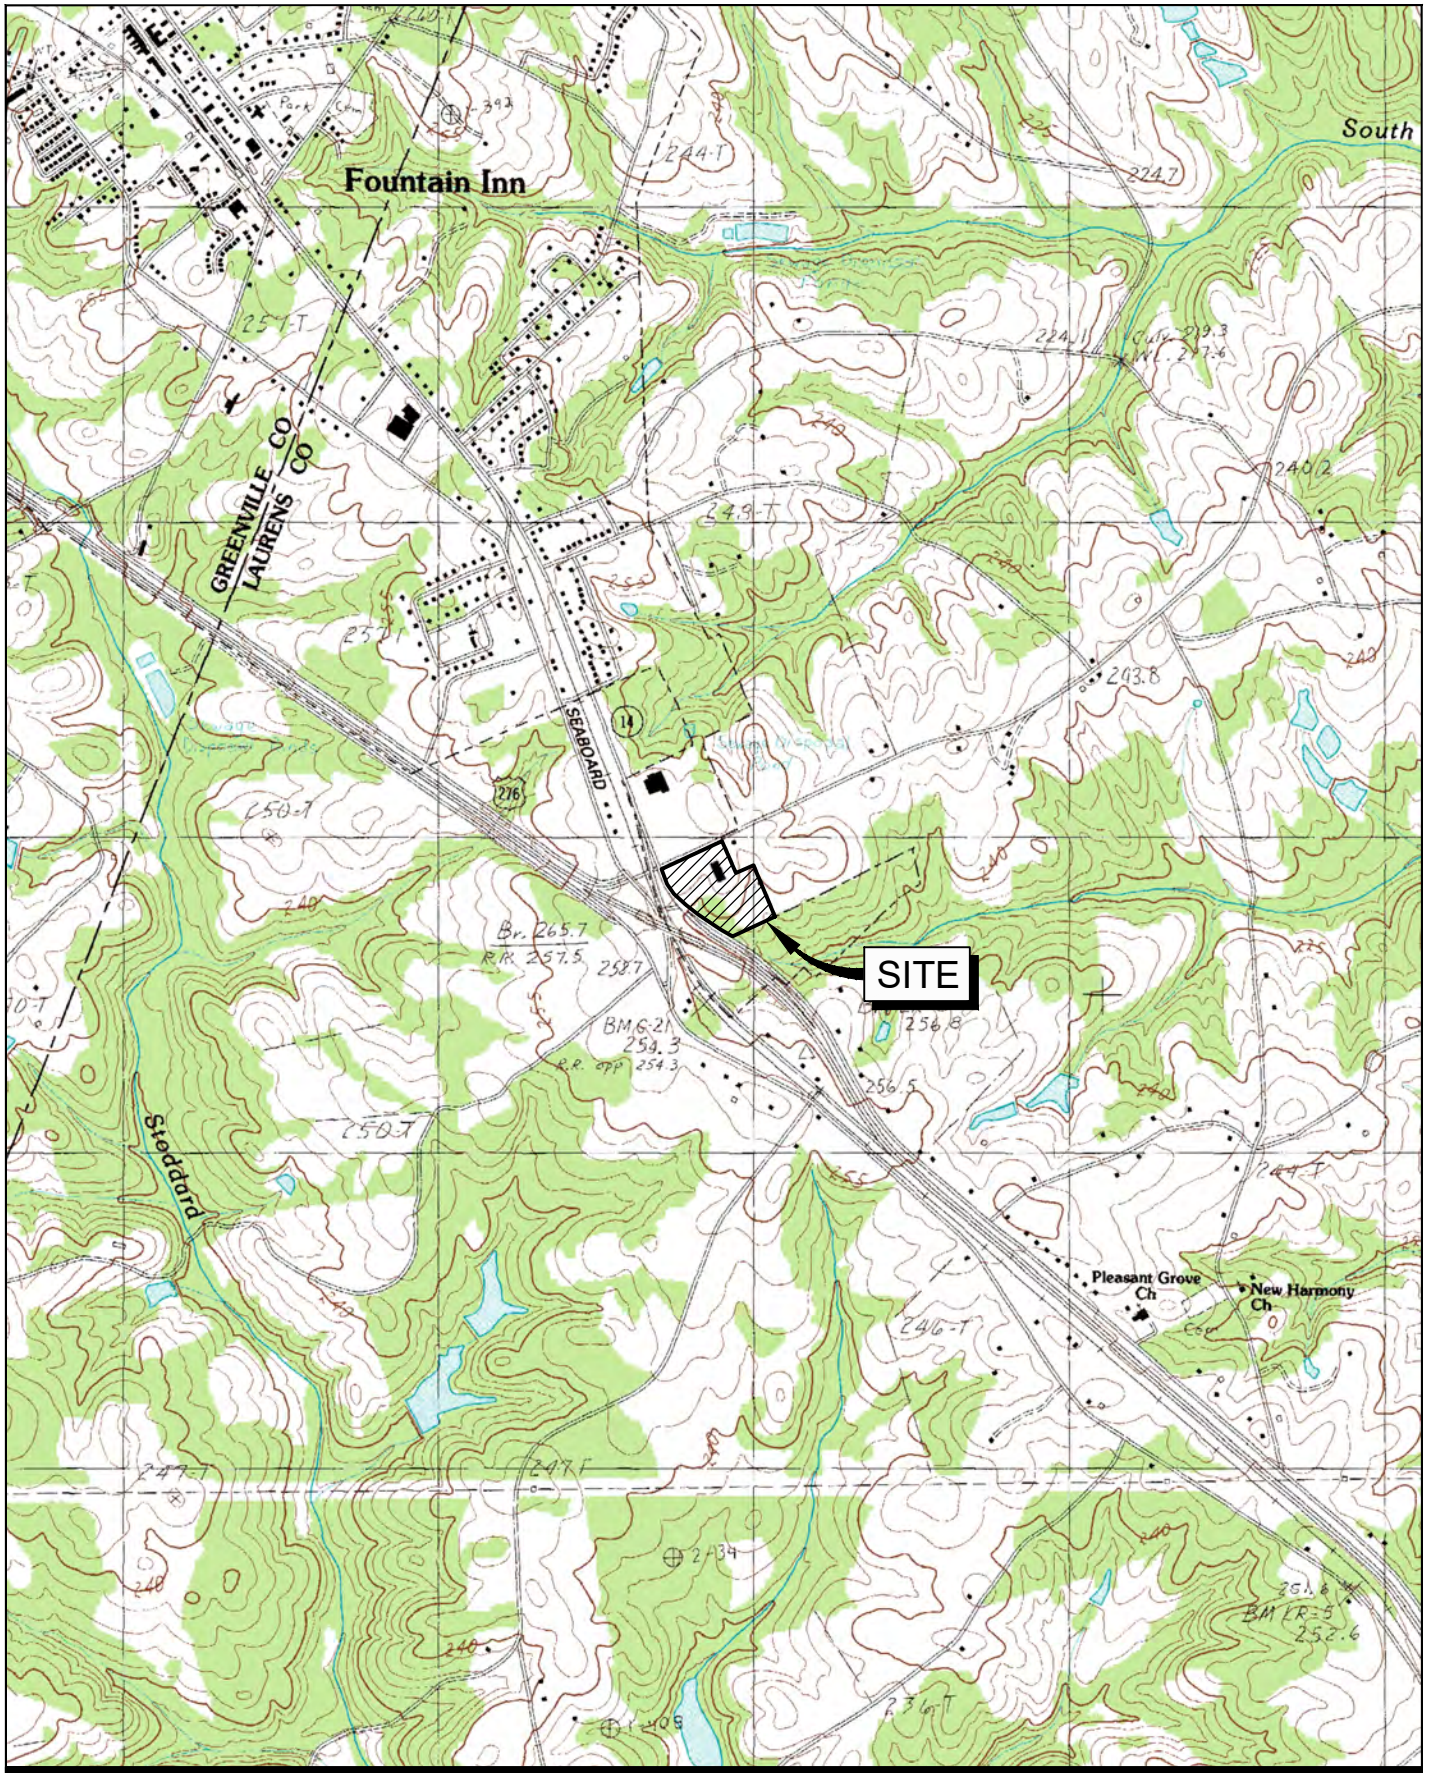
Fountain Inn

South

Park

244-T

224.7

257-T

224.1

Culv 219.3

WL 217.6

240.2

243-T

GREENVILLE CO
LAURENS CO

237

SEABOARD

14

276

203.8

250-T

240

Br. 265.7
R.R. 257.5

258.7

SITE

BM 6-21
254.3
R.R. opp 254.3

256.8

256.5

250-T

Stoddard

255

240

244-T

Pleasant Grove Ch

New Harmony Ch

246-T

247-T

247-F

234

240

251.6
BM KR-5
252.6

236-T

240

240

240

275

240